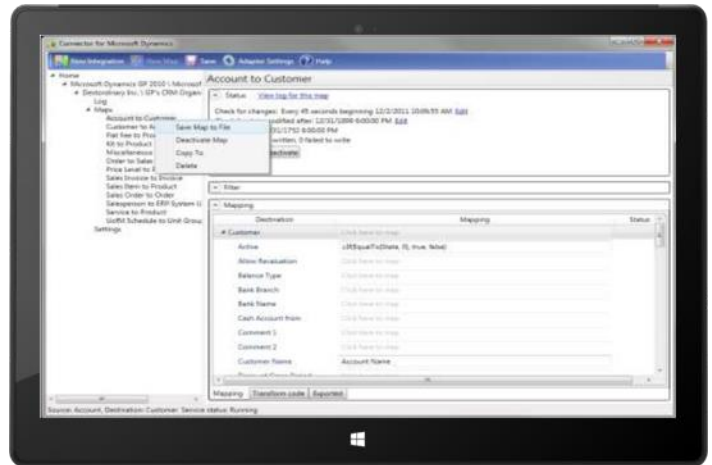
Connector for Microsoft Dynamics

New Integration | New Map | Save | Adapter Settings | Help

Home
Microsoft Dynamics GP 2010 \ Microsoft
Dexterolinary Inc. \ GP's CRM Organ
Log
Maps
Account to Customer
Customer to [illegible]
Flat fee to Pro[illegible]
Kit to Product
Miscellaneous
Order to Sales
Price Level to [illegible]
Sales Invoice to Invoice
Sales Item to Product
Sales Order to Order
Salesperson to ERP System U
Service to Product
UofM Schedule to Unit Group
Settings

Save Map to File
Deactivate Map
Copy To
Delete

Account to Customer

Status View log for this map

Check for changes: Every 45 seconds beginning 12/2/2011 10:09:55 AM Edit
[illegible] modified after: 12/31/1899 6:00:00 PM Edit
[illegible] 31/1752 6:00:00 PM
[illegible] written, 0 failed to write
Deactivate

Filter

Mapping

| Destination | Mapping | Status |
|---|---|---|
| Customer | Click here to map | |
| Active | =If(EqualTo(State, 0), true, false) | |
| Allow Revaluation | Click here to map | |
| Balance Type | Click here to map | |
| Bank Branch | Click here to map | |
| Bank Name | Click here to map | |
| Cash Account from | Click here to map | |
| Comment 1 | Click here to map | |
| Comment 2 | Click here to map | |
| Customer Name | Account Name | |

Mapping | Transform code | Exported

Source: Account, Destination: Customer. Service status: Running